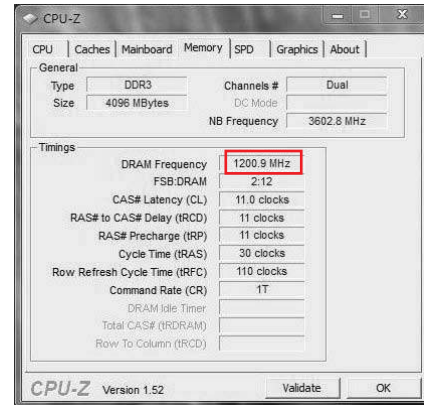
CPU-Z

CPU | Caches | Mainboard | Memory | SPD | Graphics | About

General
Type DDR3
Size 4096 MBytes
Channels # Dual
DC Mode
NB Frequency 3602.8 MHz

Timings
DRAM Frequency 1200.9 MHz
FSB:DRAM 2:12
CAS# Latency (CL) 11.0 clocks
RAS# to CAS# Delay (tRCD) 11 clocks
RAS# Precharge (tRP) 11 clocks
Cycle Time (tRAS) 30 clocks
Row Refresh Cycle Time (tRFC) 110 clocks
Command Rate (CR) 1T
DRAM Idle Timer
Total CAS# (tRDRAM)
Row To Column (tRCD)

CPU-Z Version 1.52
Validate
OK